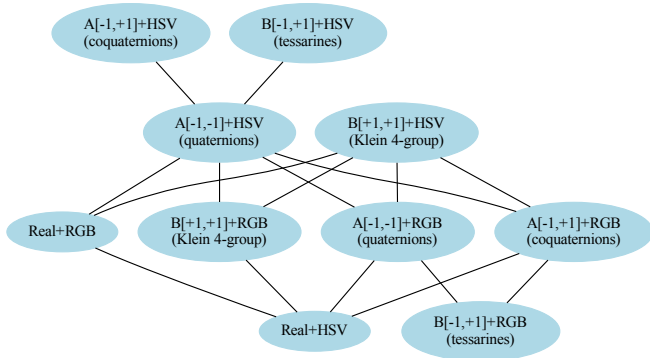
A[-1,+1]+HSV
(coquaternions)

B[-1,+1]+HSV
(tessarines)

A[-1,-1]+HSV
(quaternions)

B[+1,+1]+HSV
(Klein 4-group)

Real+RGB

B[+1,+1]+RGB
(Klein 4-group)

A[-1,-1]+RGB
(quaternions)

A[-1,+1]+RGB
(coquaternions)

Real+HSV

B[-1,+1]+RGB
(tessarines)